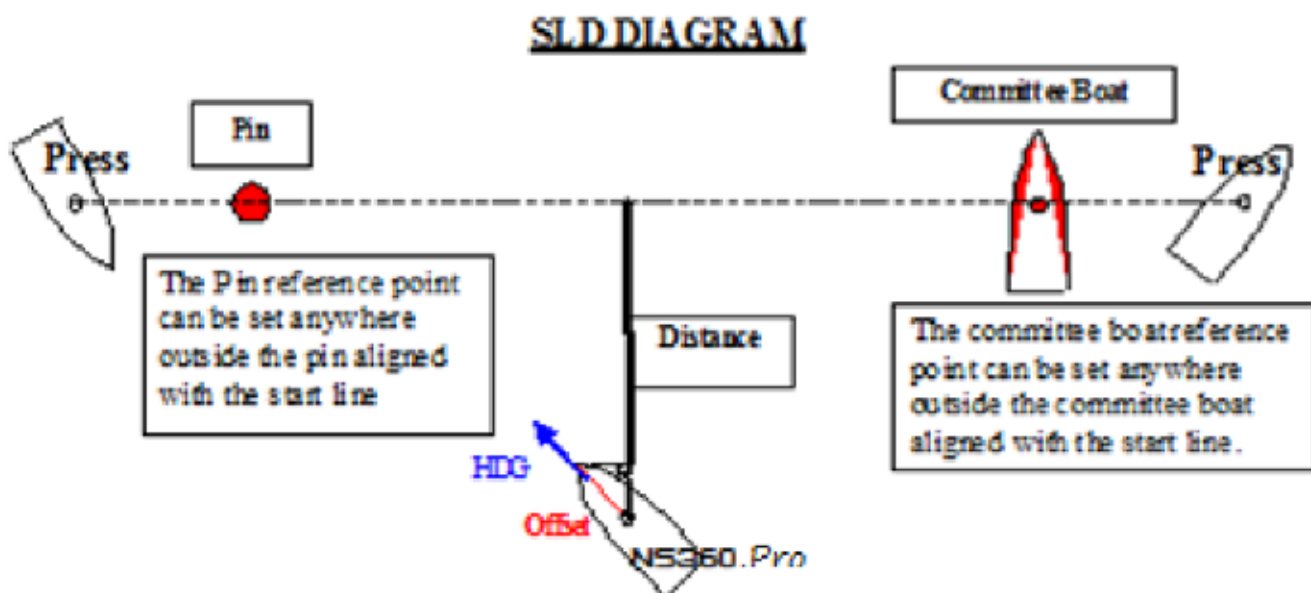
SLD DIAGRAM

Press

Pin

Committee Boat

Press

The Pin reference point can be set anywhere outside the pin aligned with the start line

Distance

The committee boat reference point can be set anywhere outside the committee boat aligned with the start line.

HDG

Offset

NS360.Pro